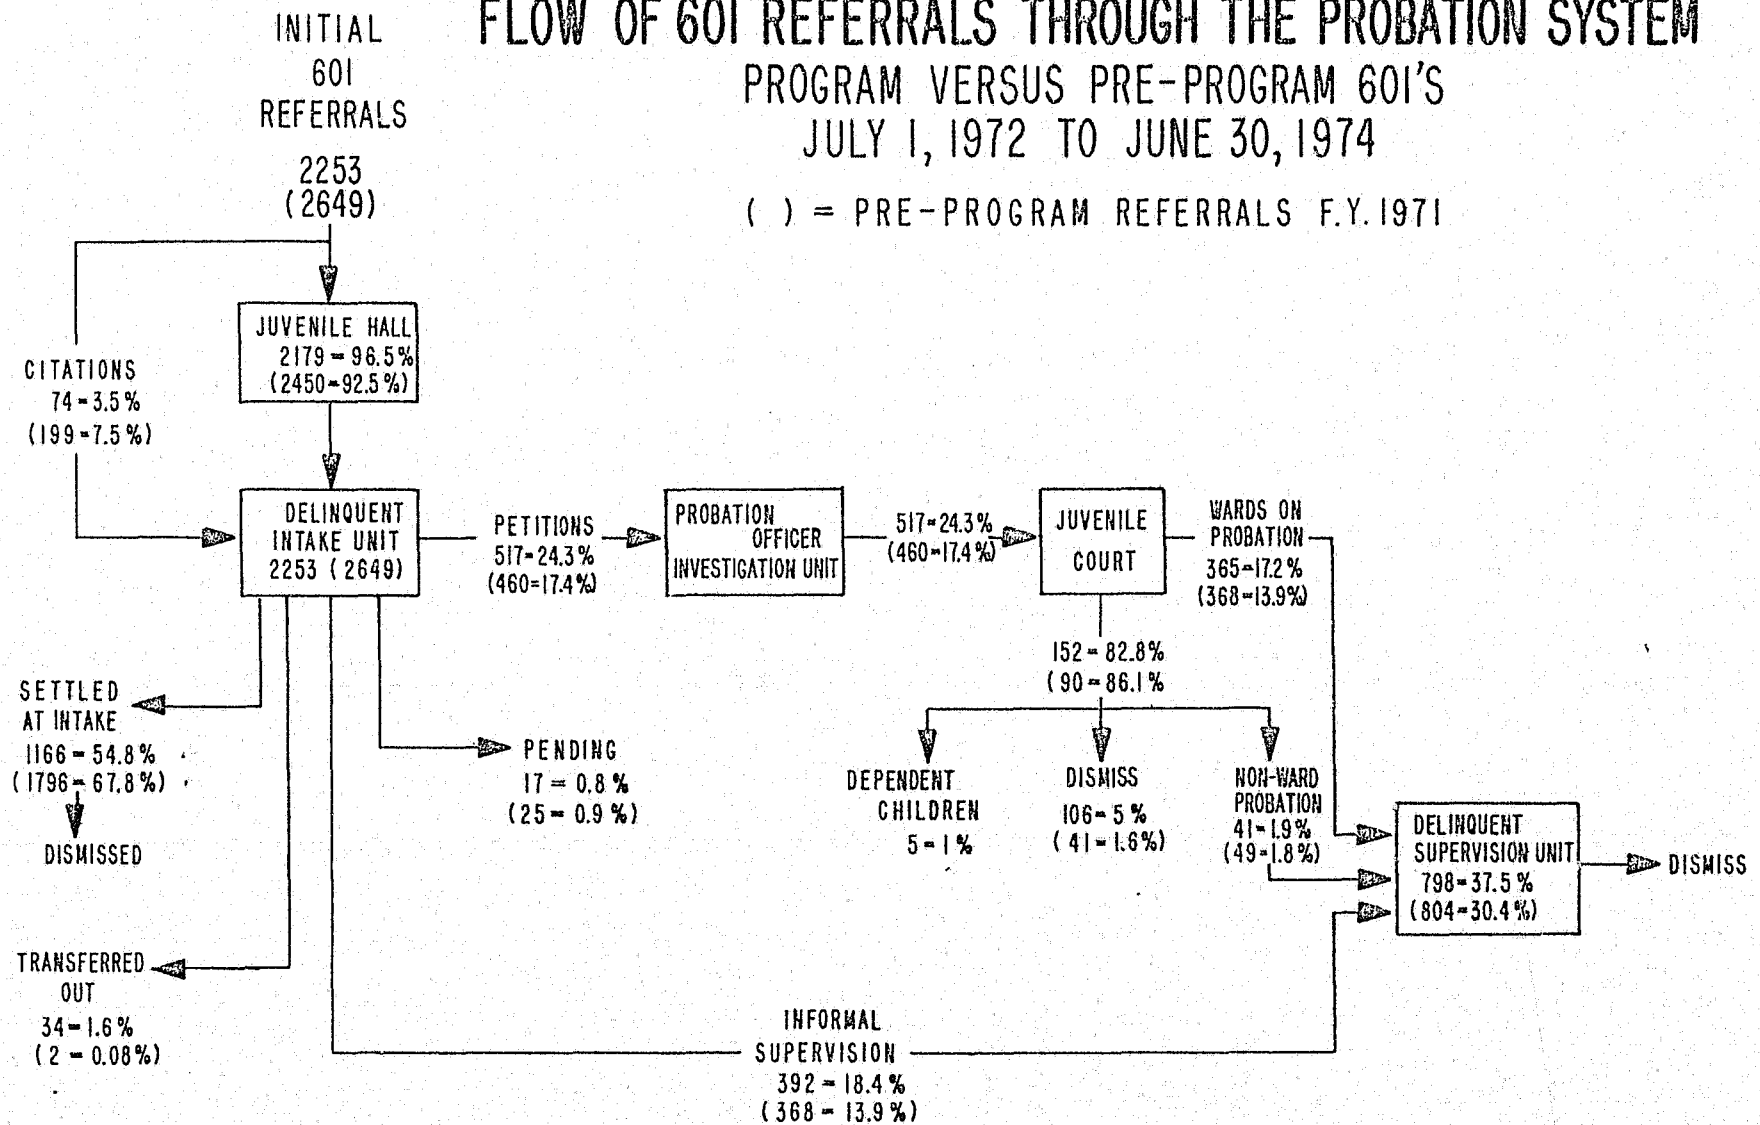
INITIAL 601 REFERRALS

2253 (2649)

FLOW OF 601 REFERRALS THROUGH THE PROBATION SYSTEM
PROGRAM VERSUS PRE-PROGRAM 601'S
JULY 1, 1972 TO JUNE 30, 1974

( ) = PRE-PROGRAM REFERRALS F.Y. 1971

JUVENILE HALL 2179 = 96.5% (2450=92.5%)

CITATIONS 74 = 3.5% (199 = 7.5%)

DELINQUENT INTAKE UNIT 2253 (2649)

PETITIONS 517=24.3% (460=17.4%)

PROBATION OFFICER INVESTIGATION UNIT

517=24.3% (460=17.4%)

JUVENILE COURT

WARDS ON PROBATION 365=17.2% (368=13.9%)

152 = 82.8% (90 = 86.1%

SETTLED AT INTAKE 1166 = 54.8% (1796 = 67.8%)

DISMISSED

PENDING 17 = 0.8% (25 = 0.9%)

DEPENDENT CHILDREN 5 = 1%

DISMISS 106 = 5% (41 = 1.6%)

NON-WARD PROBATION 41 = 1.9% (49 = 1.8%)

DELINQUENT SUPERVISION UNIT 798 = 37.5% (804 = 30.4%)

DISMISS

TRANSFERRED OUT 34 = 1.6% (2 = 0.08%)

INFORMAL SUPERVISION 392 = 18.4% (368 = 13.9%)